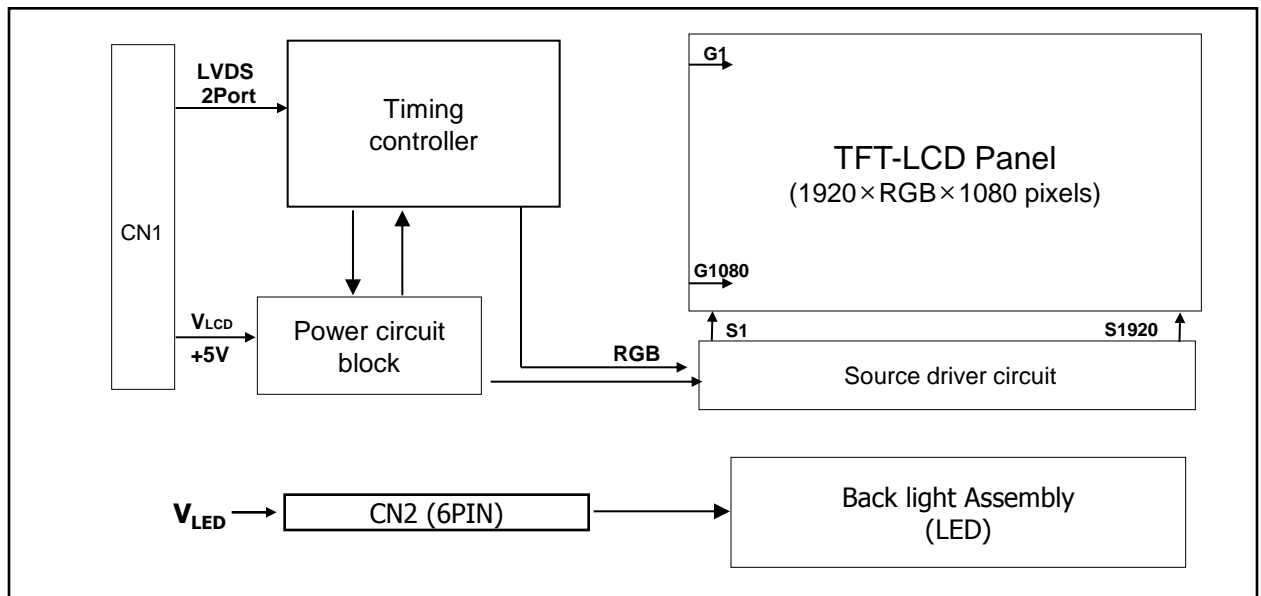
CN1

LVDS
2Port

Timing controller

G1

TFT-LCD Panel
(1920×RGB×1080 pixels)

G1080

$V_{LCD}$
+5V

Power circuit block

RGB

S1

S1920

Source driver circuit

$V_{LED}$

CN2 (6PIN)

Back light Assembly
(LED)